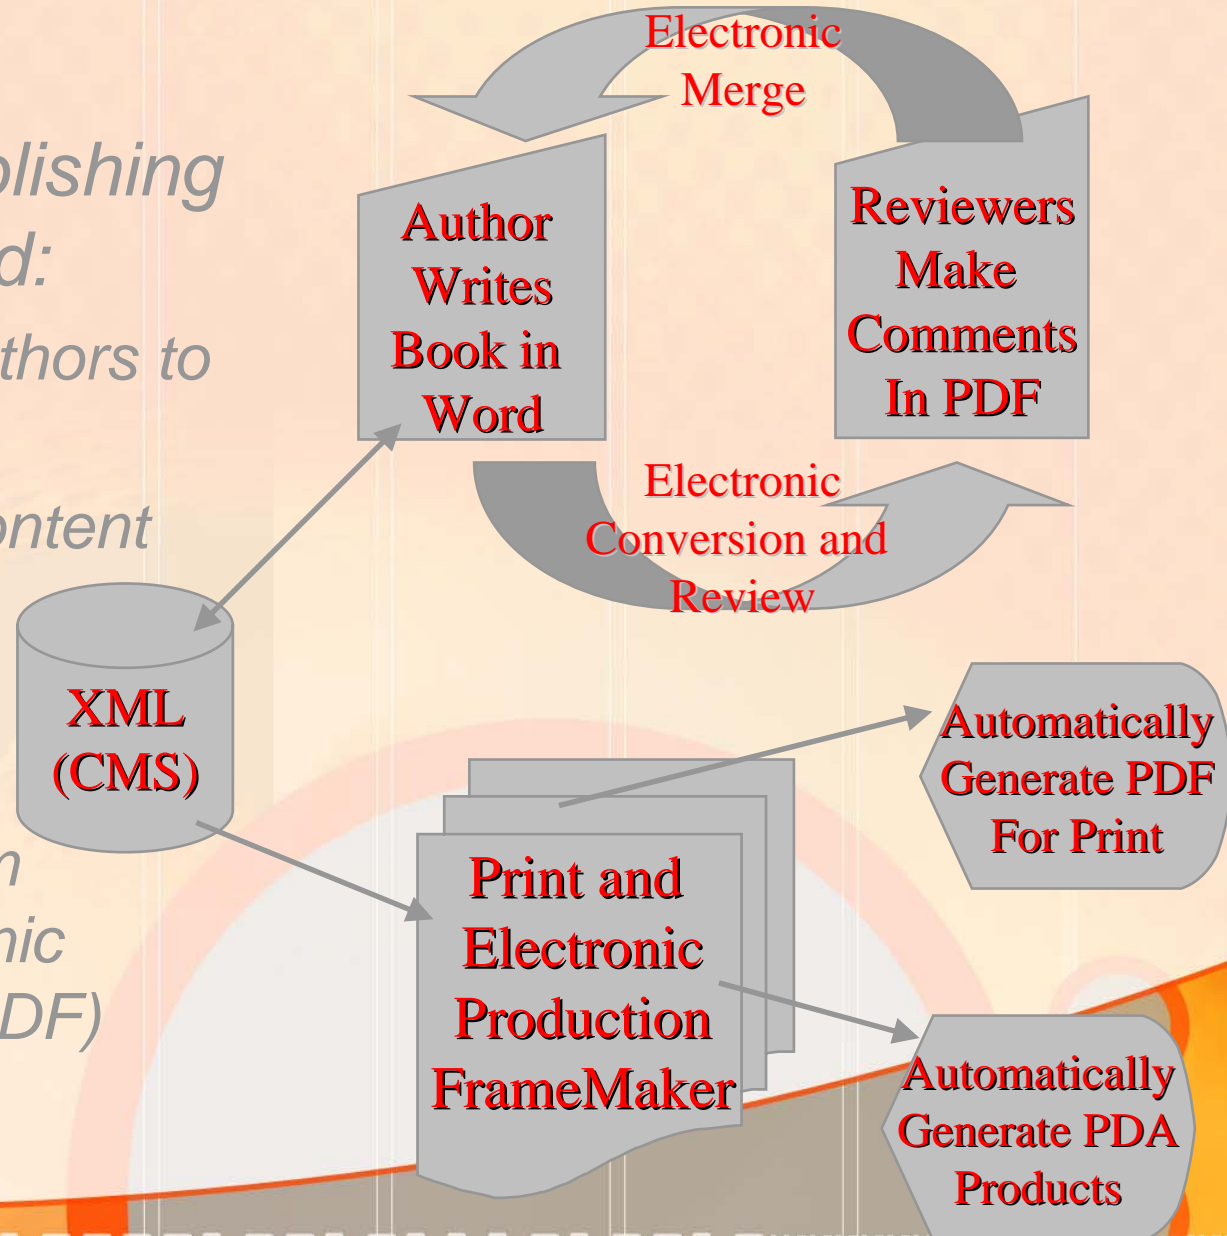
blishing
d:
thors to

ontent

n
nic
DF)

Electronic Merge

Author Writes Book in Word

Reviewers Make Comments In PDF

Electronic Conversion and Review

XML (CMS)

Automatically Generate PDF For Print

Print and Electronic Production FrameMaker

Automatically Generate PDA Products